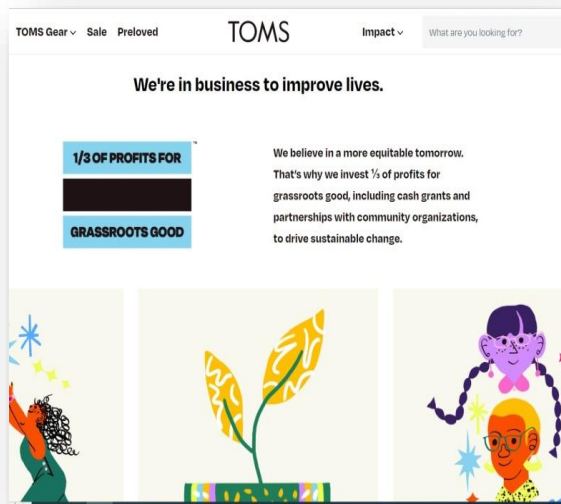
TOMS Gear ⌄ Sale Preloved

TOMS

Impact ⌄

What are you looking for?

We're in business to improve lives.

1/3 OF PROFITS FOR™

GRASSROOTS GOOD

We believe in a more equitable tomorrow. That's why we invest ⅓ of profits for grassroots good, including cash grants and partnerships with community organizations, to drive sustainable change.